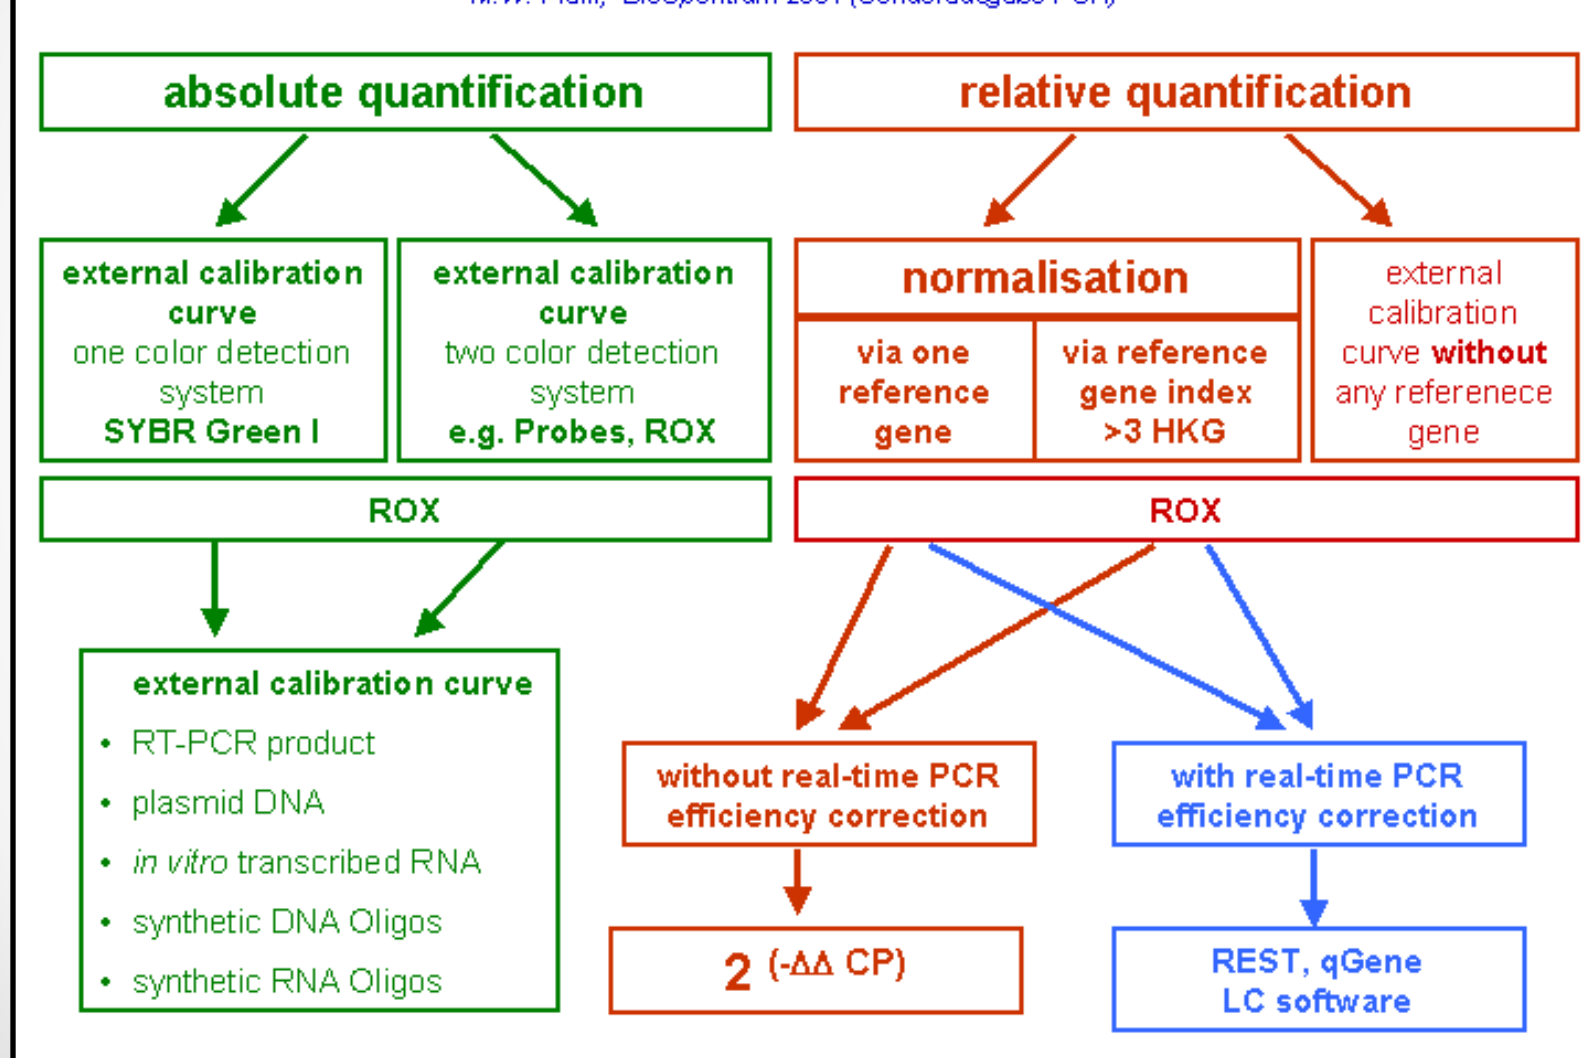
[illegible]

absolute quantification

relative quantification

external calibration curve
one color detection system
SYBR Green I

external calibration curve
two color detection system
e.g. Probes, ROX

normalisation

via one reference gene

via reference gene index >3 HKG

external calibration curve **without** any referenece gene

ROX

ROX

external calibration curve
• RT-PCR product
• plasmid DNA
• *in vitro* transcribed RNA
• synthetic DNA Oligos
• synthetic RNA Oligos

without real-time PCR efficiency correction

with real-time PCR efficiency correction

$2^{(-\Delta\Delta\ CP)}$

REST, qGene
LC software